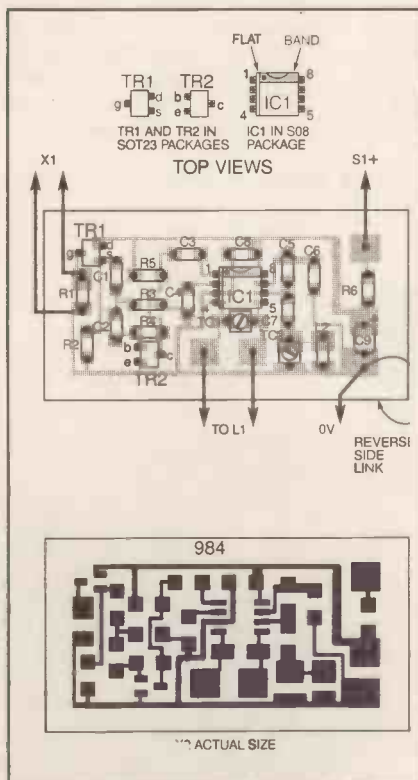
FLAT BAND

TR1 TR2 IC1

g d s b e c 1 8 4 5

TR1 AND TR2 IN SOT23 PACKAGES

IC1 IN S08 PACKAGE

TOP VIEWS

X1

S1+

TR1

g s d

C1

R1

R2

C2

R5

R3

R4

C3

C8

C4

IC1

1

5

C7

TC1

C5

C6

R6

L2

C9

b e c

TR2

TO L1

0V

REVERSE SIDE LINK

984

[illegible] ACTUAL SIZE